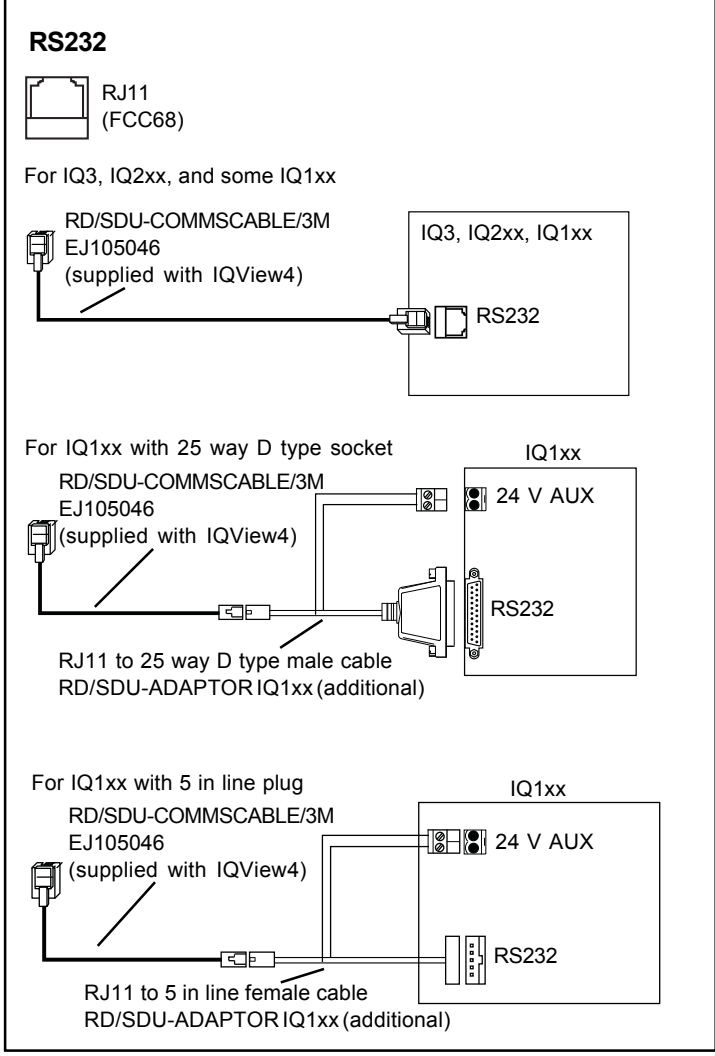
RS232

RJ11
(FCC68)

For IQ3, IQ2xx, and some IQ1xx

RD/SDU-COMMSCABLE/3M
EJ105046
(supplied with IQView4)

IQ3, IQ2xx, IQ1xx

RS232

For IQ1xx with 25 way D type socket

IQ1xx

RD/SDU-COMMSCABLE/3M
EJ105046
(supplied with IQView4)

24 V AUX

RS232

RJ11 to 25 way D type male cable
RD/SDU-ADAPTOR IQ1xx (additional)

For IQ1xx with 5 in line plug

IQ1xx

RD/SDU-COMMSCABLE/3M
EJ105046
(supplied with IQView4)

24 V AUX

RS232

RJ11 to 5 in line female cable
RD/SDU-ADAPTOR IQ1xx (additional)